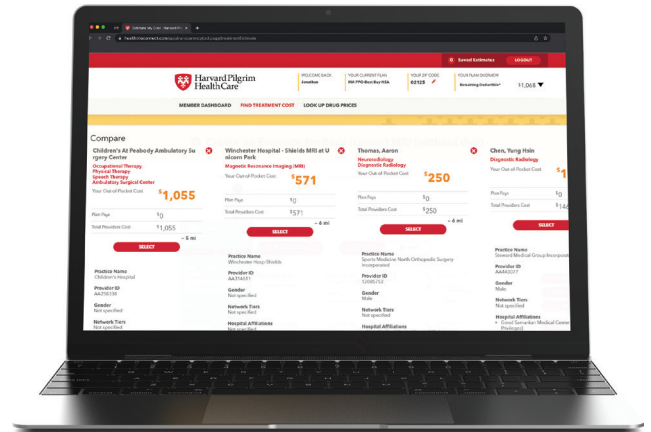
Estimate My Cost - Harvard Pi

healthcareconnect.harvardpilgrim.org/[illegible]

Saved Estimates

LOGOUT

Harvard Pilgrim HealthCare

WELCOME BACK Jonathan

YOUR CURRENT PLAN HMO PPO Best Buy HSA

YOUR ZIP CODE 02125

YOUR PLAN DEDUCTIBLE Remaining Deductible

$1,068

MEMBER DASHBOARD

FIND TREATMENT COST

LOOK UP DRUG PRICES

Compare

Children's At Peabody Ambulatory Surgery Center

Occupational Therapy
Physical Therapy
Speech Therapy
Ambulatory Surgical Center

Your Out-of-Pocket Cost $1,055

Plan Pays $0

Total Providers Cost $1,055

~ 5 mi

SELECT

Practice Name
Children's Hospital

Provider ID
AA256538

Gender
Not specified

Network Tiers
Not specified

Winchester Hospital - Shields MRI at Unicorn Park

Magnetic Resonance Imaging (MRI)

Your Out-of-Pocket Cost $571

Plan Pays $0

Total Providers Cost $571

~ 6 mi

SELECT

Practice Name
Winchester Hosp-Shields

Provider ID
AA316431

Gender
Not specified

Network Tiers
Not specified

Hospital Affiliations
Not specified

Thomas, Aaron

Neuroradiology
Diagnostic Radiology

Your Out-of-Pocket Cost $250

Plan Pays $0

Total Providers Cost $250

~ 6 mi

SELECT

Practice Name
Sports Medicine North Orthopedic Surgery Incorporated

Provider ID
1205752

Gender
Male

Network Tiers
Not specified

Hospital Affiliations

Chen, Yung Hsin

Diagnostic Radiology

Your Out-of-Pocket Cost

Plan Pays $0

Total Providers Cost $14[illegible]

SELECT

Practice Name
Steward Medical Group Incorporat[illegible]

Provider ID
AA440277

Gender
Male

Network Tiers
Not specified

Hospital Affiliations
Good Samaritan Medical Center (Pilcksport)